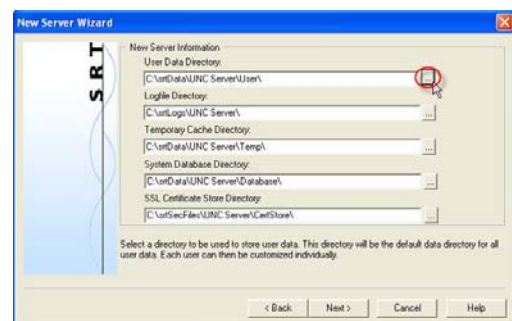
New Server Wizard

SRT

New Server Information

User Data Directory:

C:\srtData\UNC Server\User\

Logfile Directory:

C:\srtLogs\UNC Server\

Temporary Cache Directory:

C:\srtData\UNC Server\Temp\

System Database Directory:

C:\srtData\UNC Server\Database\

SSL Certificate Store Directory:

C:\srtSecFiles\UNC Server\CertStore\

Select a directory to be used to store user data. This directory will be the default data directory for all user data. Each user can then be customized individually.

< Back
Next >
Cancel
Help